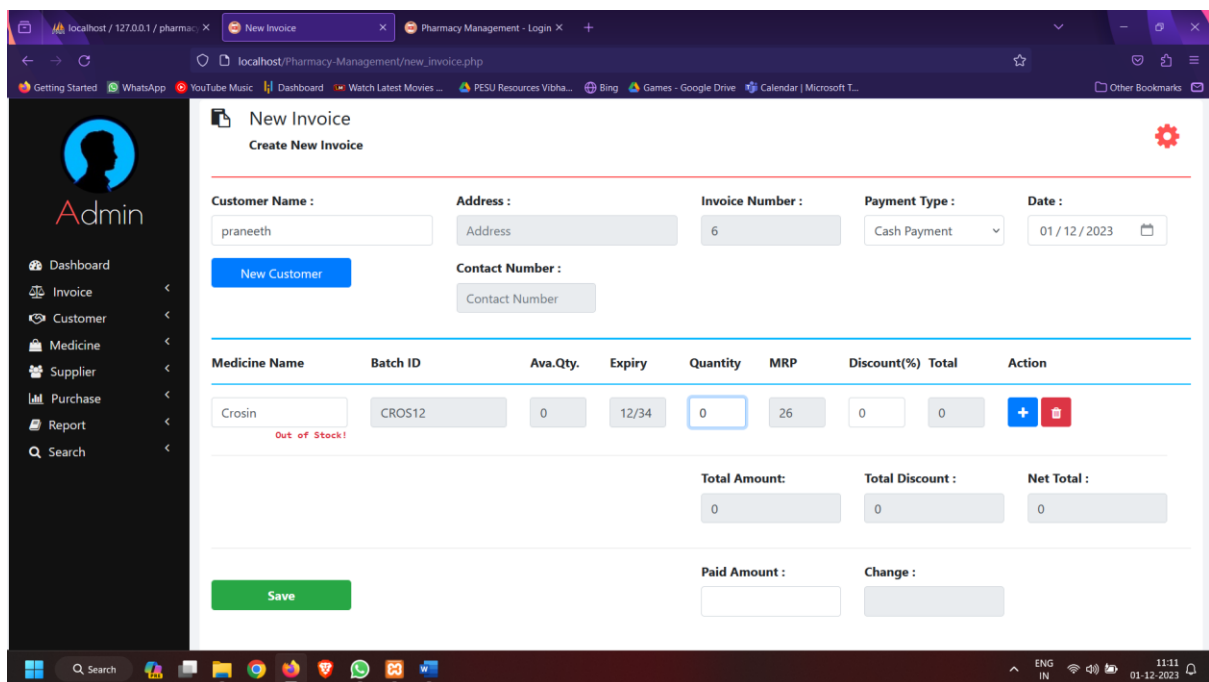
localhost / 127.0.0.1 / pharmac × New Invoice × Pharmacy Management - Login × +

localhost/Pharmacy-Management/new_invoice.php

Getting Started WhatsApp YouTube Music Dashboard Watch Latest Movies ... PESU Resources Vibha... Bing Games - Google Drive Calendar | Microsoft T... Other Bookmarks

Admin

Dashboard
Invoice
Customer
Medicine
Supplier
Purchase
Report
Search

New Invoice
Create New Invoice

Customer Name :
praneeth
New Customer

Address :
Address

Contact Number :
Contact Number

Invoice Number :
6

Payment Type :
Cash Payment

Date :
01 / 12 / 2023

| Medicine Name | Batch ID | Ava.Qty. | Expiry | Quantity | MRP | Discount(%) | Total | Action |
|---|---|---|---|---|---|---|---|---|
| Crosin Out of Stock! | CROS12 | 0 | 12/34 | 0 | 26 | 0 | 0 | |

Total Amount:
0

Total Discount :
0

Net Total :
0

Save

Paid Amount :

Change :

Search

ENG IN 11:11 01-12-2023